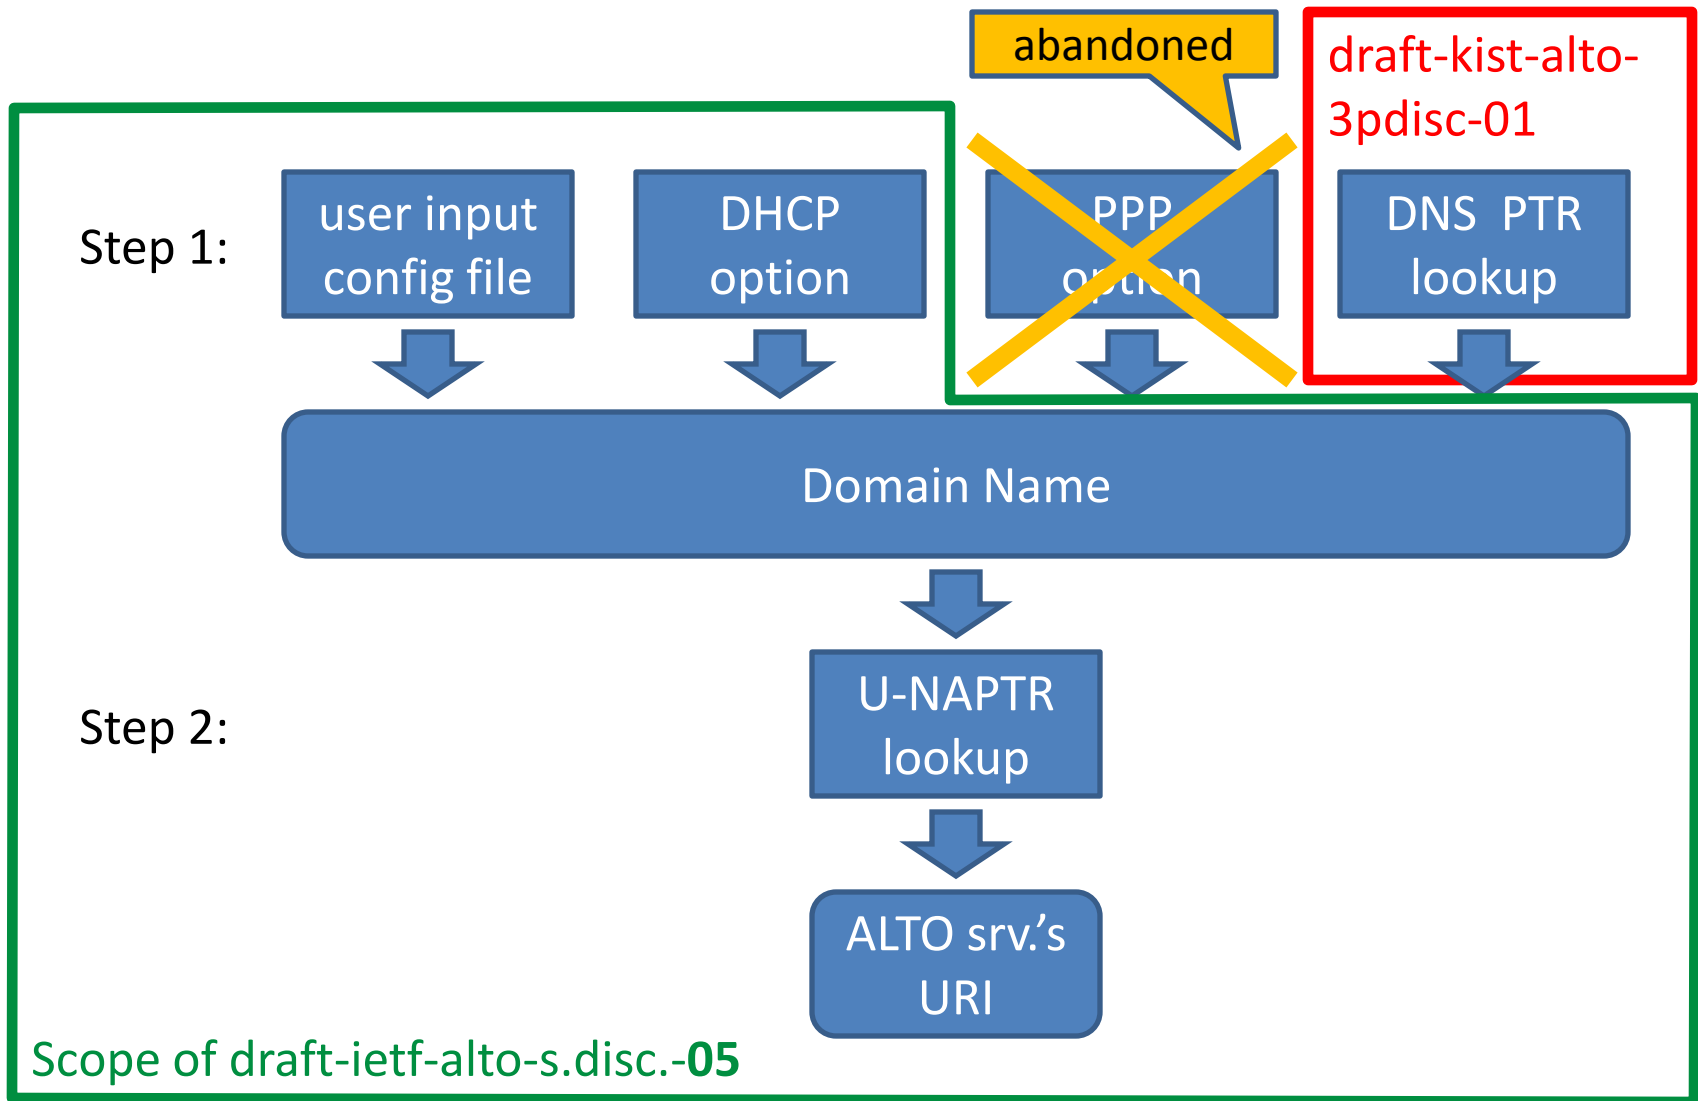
abandoned

draft-kist-alto-3pdisc-01

Step 1:

user input config file

DHCP option

PPP option

DNS PTR lookup

Domain Name

Step 2:

U-NAPTR lookup

ALTO srv.'s URI

Scope of draft-ietf-alto-s.disc.-05